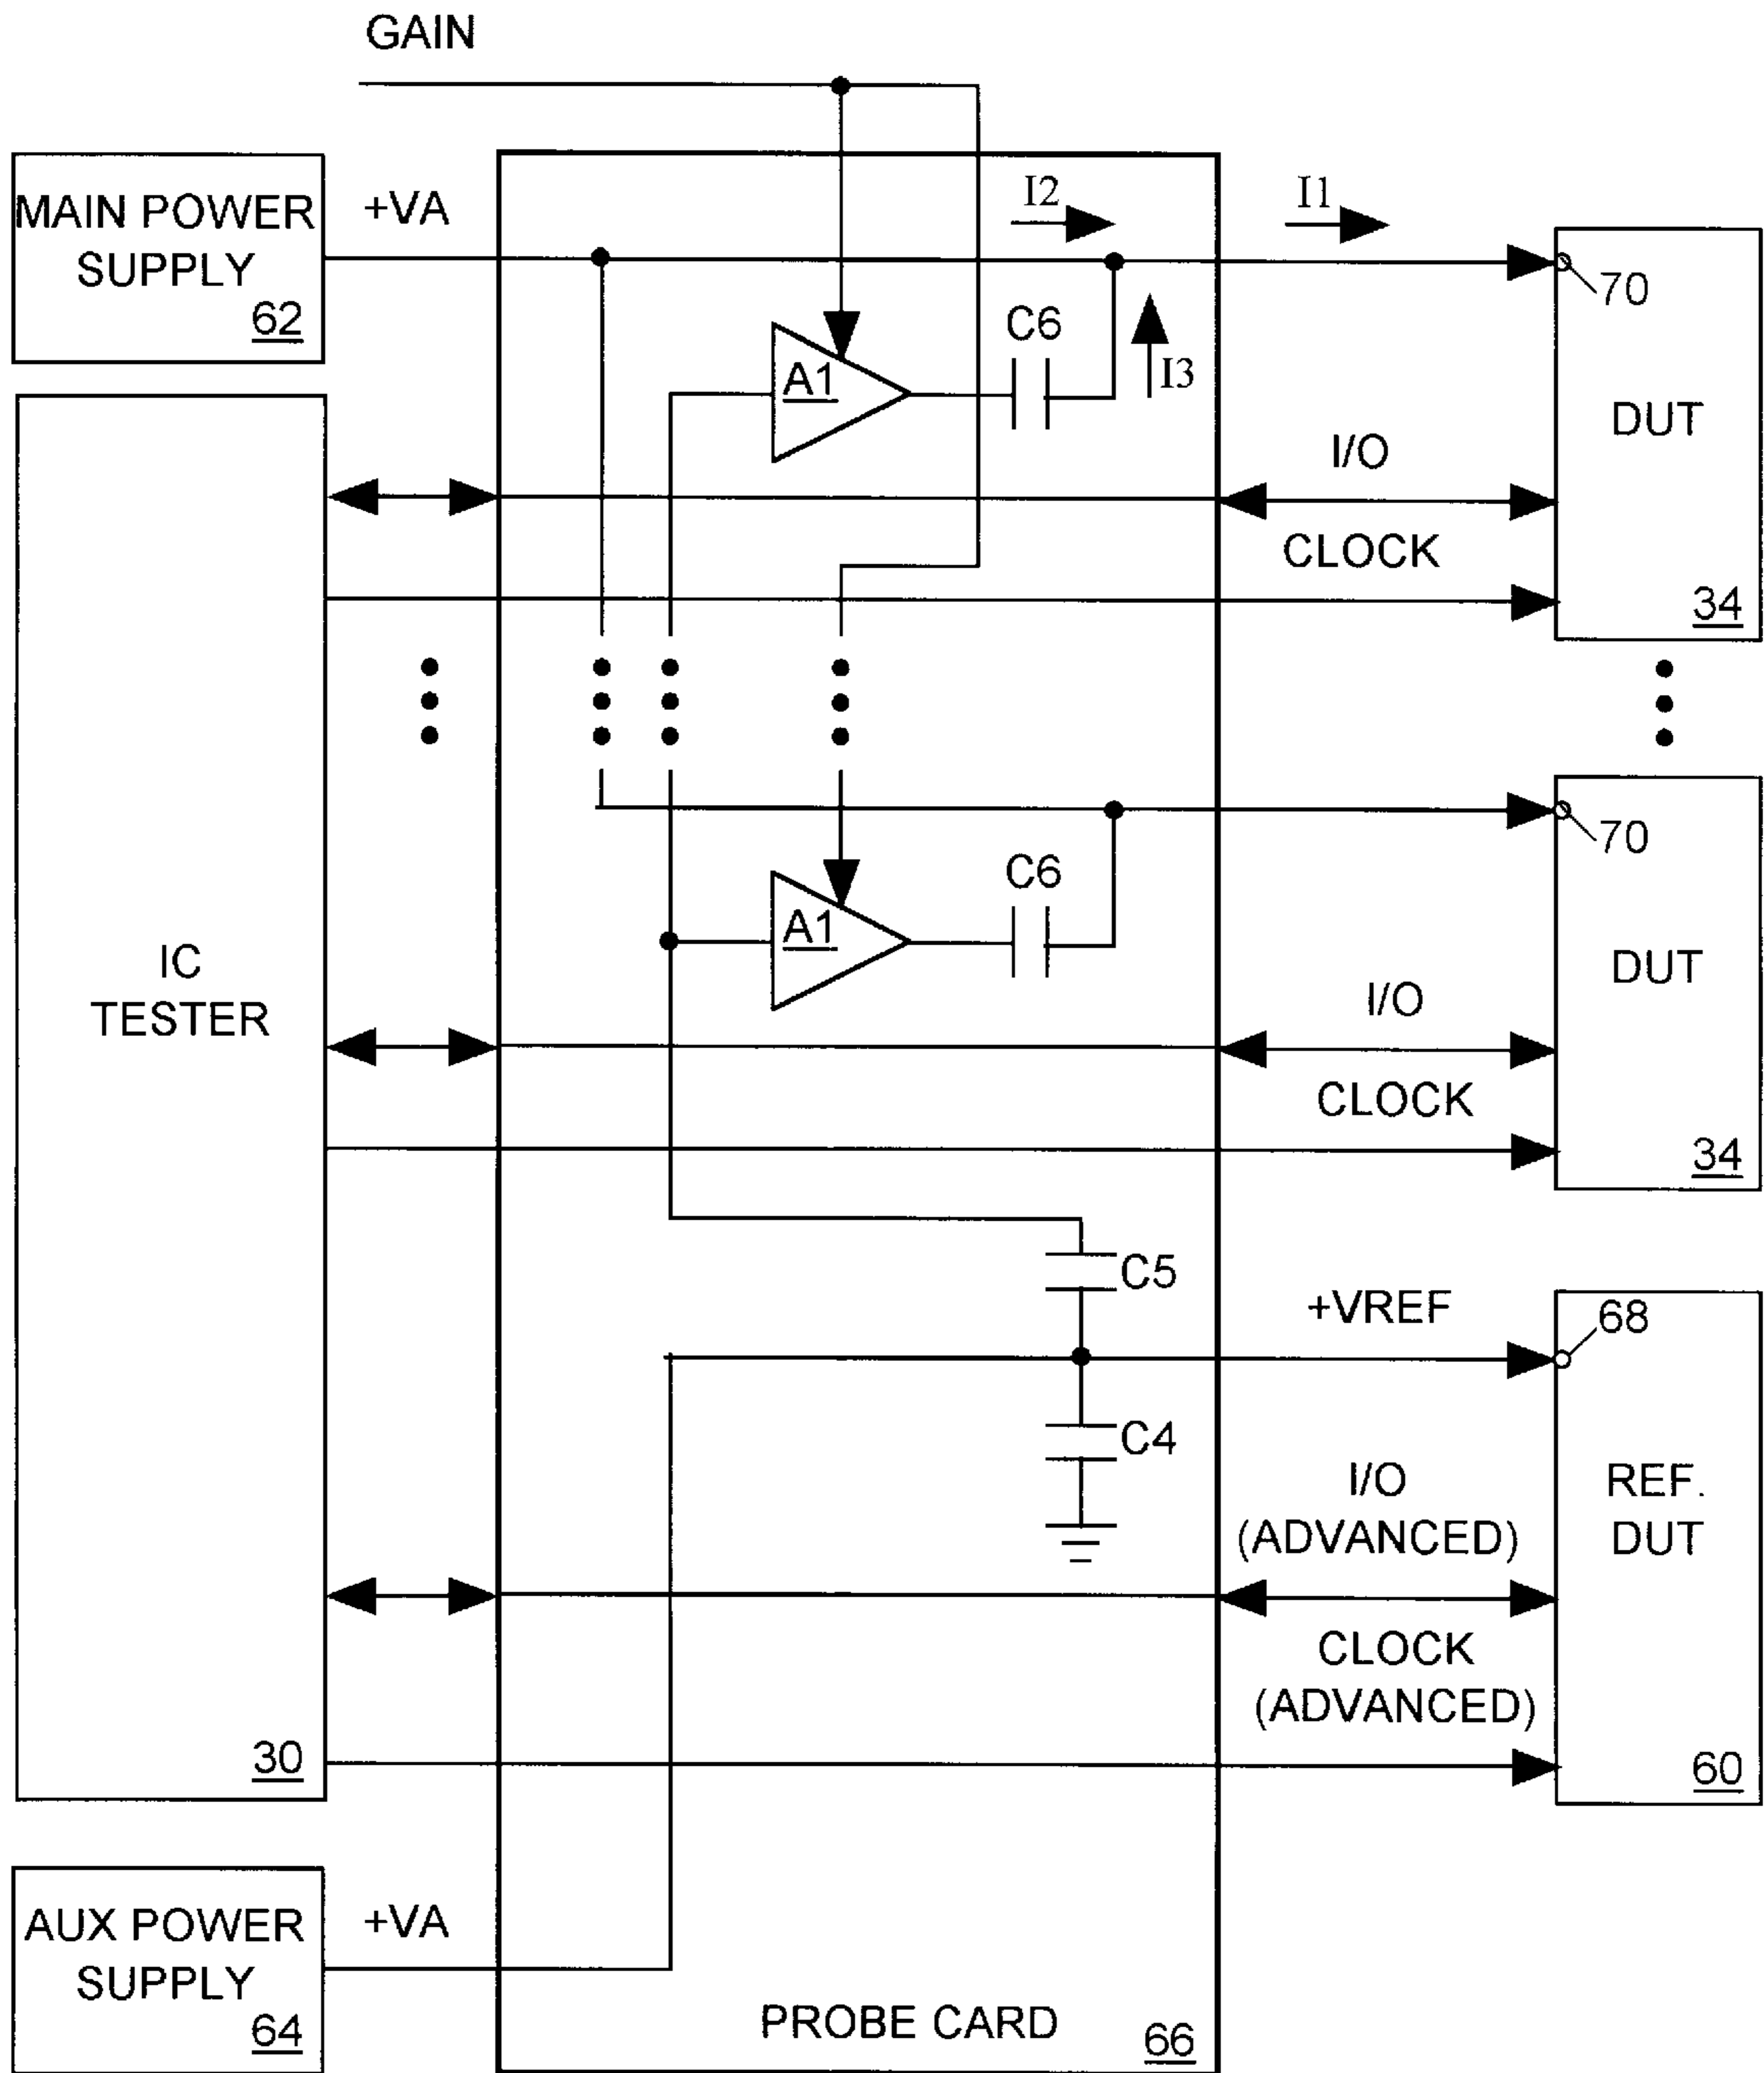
GAIN

MAIN POWER SUPPLY 62

+VA

I2

I1

C6

I3

A1

70

DUT

I/O

CLOCK

34

70

C6

A1

DUT

I/O

CLOCK

34

IC TESTER

C5

+VREF

68

C4

I/O (ADVANCED)

REF. DUT

CLOCK (ADVANCED)

30

60

AUX POWER SUPPLY 64

+VA

PROBE CARD

66